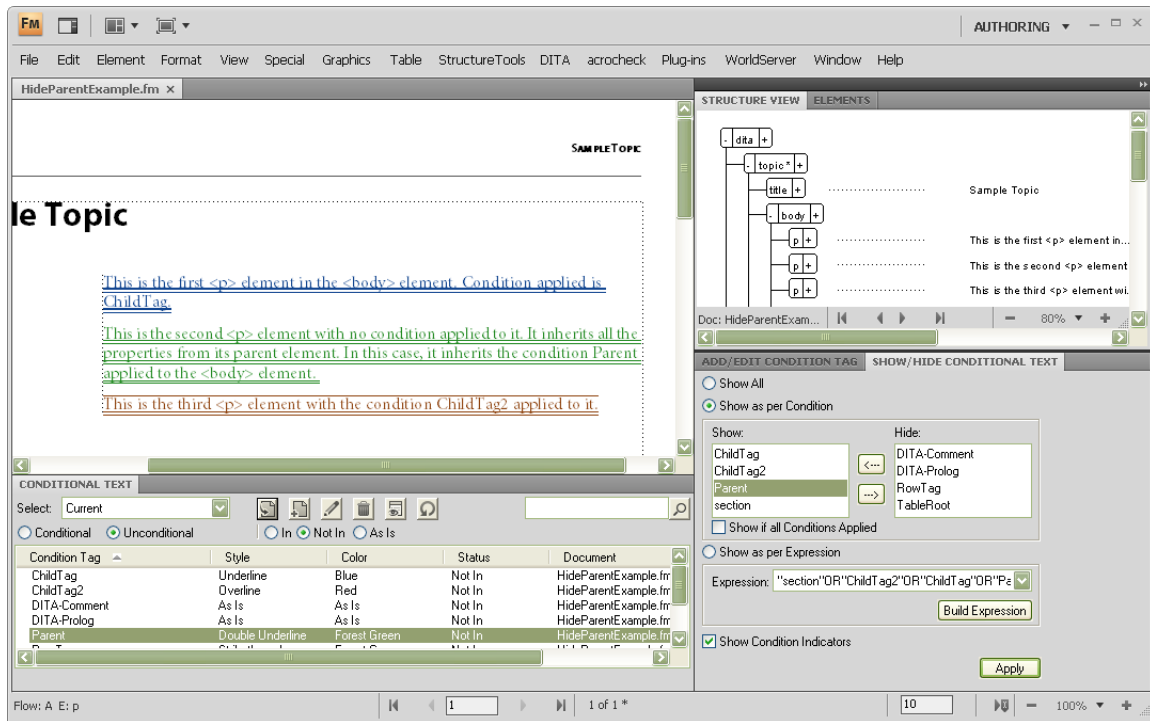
FM

AUTHORING

File Edit Element Format View Special Graphics Table StructureTools DITA acrocheck Plug-ins WorldServer Window Help

HideParentExample.fm ×

SAMPLETOPIC

le Topic

This is the first <p> element in the <body> element. Condition applied is ChildTag.

This is the second <p> element with no condition applied to it. It inherits all the properties from its parent element. In this case, it inherits the condition Parent applied to the <body> element.

This is the third <p> element with the condition ChildTag2 applied to it.

STRUCTURE VIEW ELEMENTS

dita
topic*
title Sample Topic
body
p This is the first <p> element in...
p This is the second <p> element
p This is the third <p> element wi...

Doc: HideParentExam... 80%

ADD/EDIT CONDITION TAG SHOW/HIDE CONDITIONAL TEXT

Show All
Show as per Condition

Show:
ChildTag
ChildTag2
Parent
section

Hide:
DITA-Comment
DITA-Prolog
RowTag
TableRoot

<---
--->

Show if all Conditions Applied

Show as per Expression

Expression: "section"OR"ChildTag2"OR"ChildTag"OR"Pa

Build Expression

Show Condition Indicators

Apply

CONDITIONAL TEXT

Select: Current

Conditional Unconditional In Not In As Is

| Condition Tag | Style | Color | Status | Document |
|---|---|---|---|---|
| ChildTag | Underline | Blue | Not In | HideParentExample.fm |
| ChildTag2 | Overline | Red | Not In | HideParentExample.fm |
| DITA-Comment | As Is | As Is | Not In | HideParentExample.fm |
| DITA-Prolog | As Is | As Is | Not In | HideParentExample.fm |
| Parent | Double Underline | Forest Green | Not In | HideParentExample.fm |

Flow: A E: p 1 1 of 1 * 10 100%